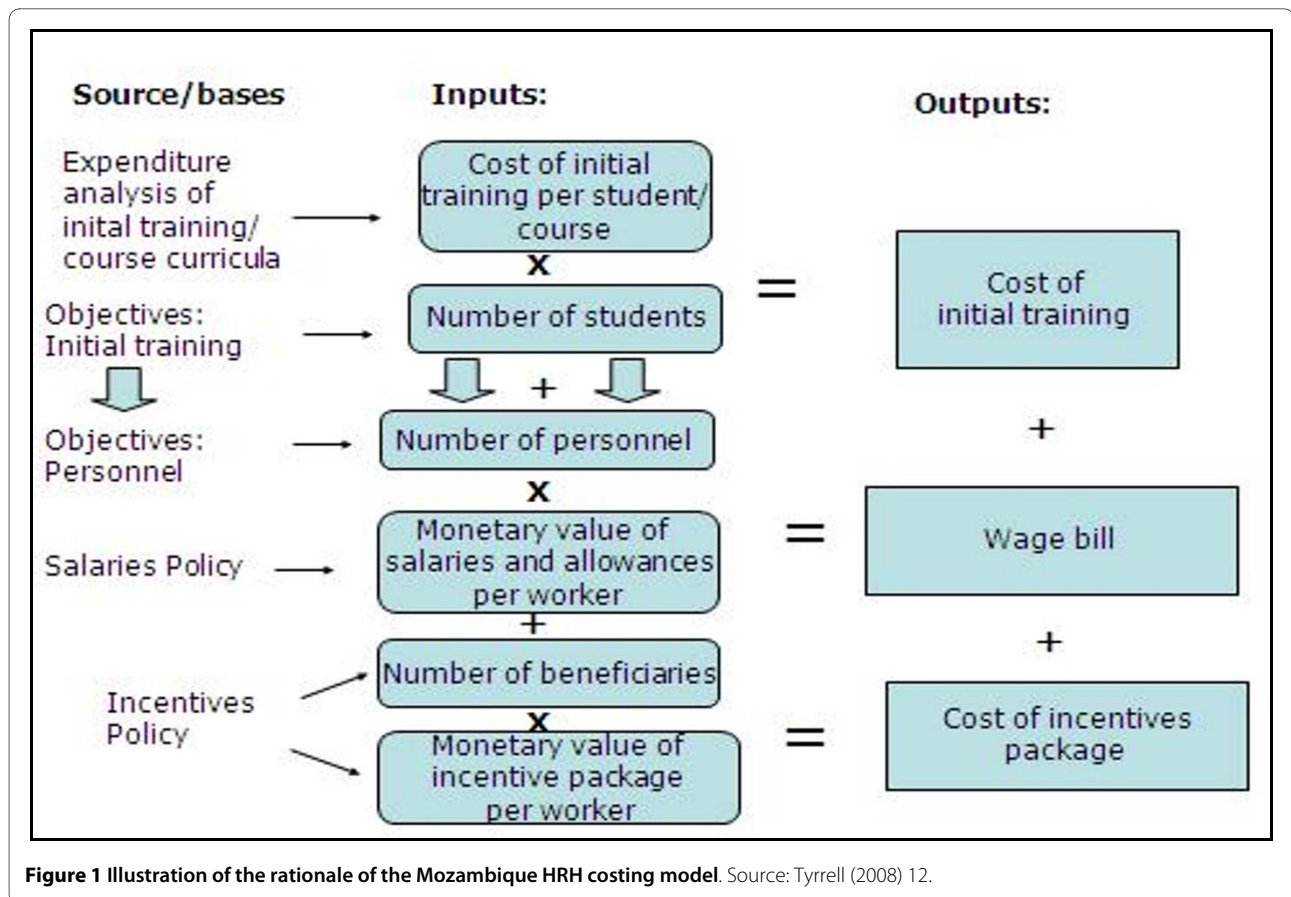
Source/bases

Inputs:

Outputs:

Expenditure analysis of inital training/ course curricula

Cost of initial training per student/ course

x

Number of students

=

Cost of initial training

Objectives: Initial training

+

Objectives: Personnel

Number of personnel

+

x

Salaries Policy

Monetary value of salaries and allowances per worker

=

Wage bill

+

+

Incentives Policy

Number of beneficiaries

x

Monetary value of incentive package per worker

=

Cost of incentives package

**Figure 1 Illustration of the rationale of the Mozambique HRH costing model**. Source: Tyrrell (2008) 12.